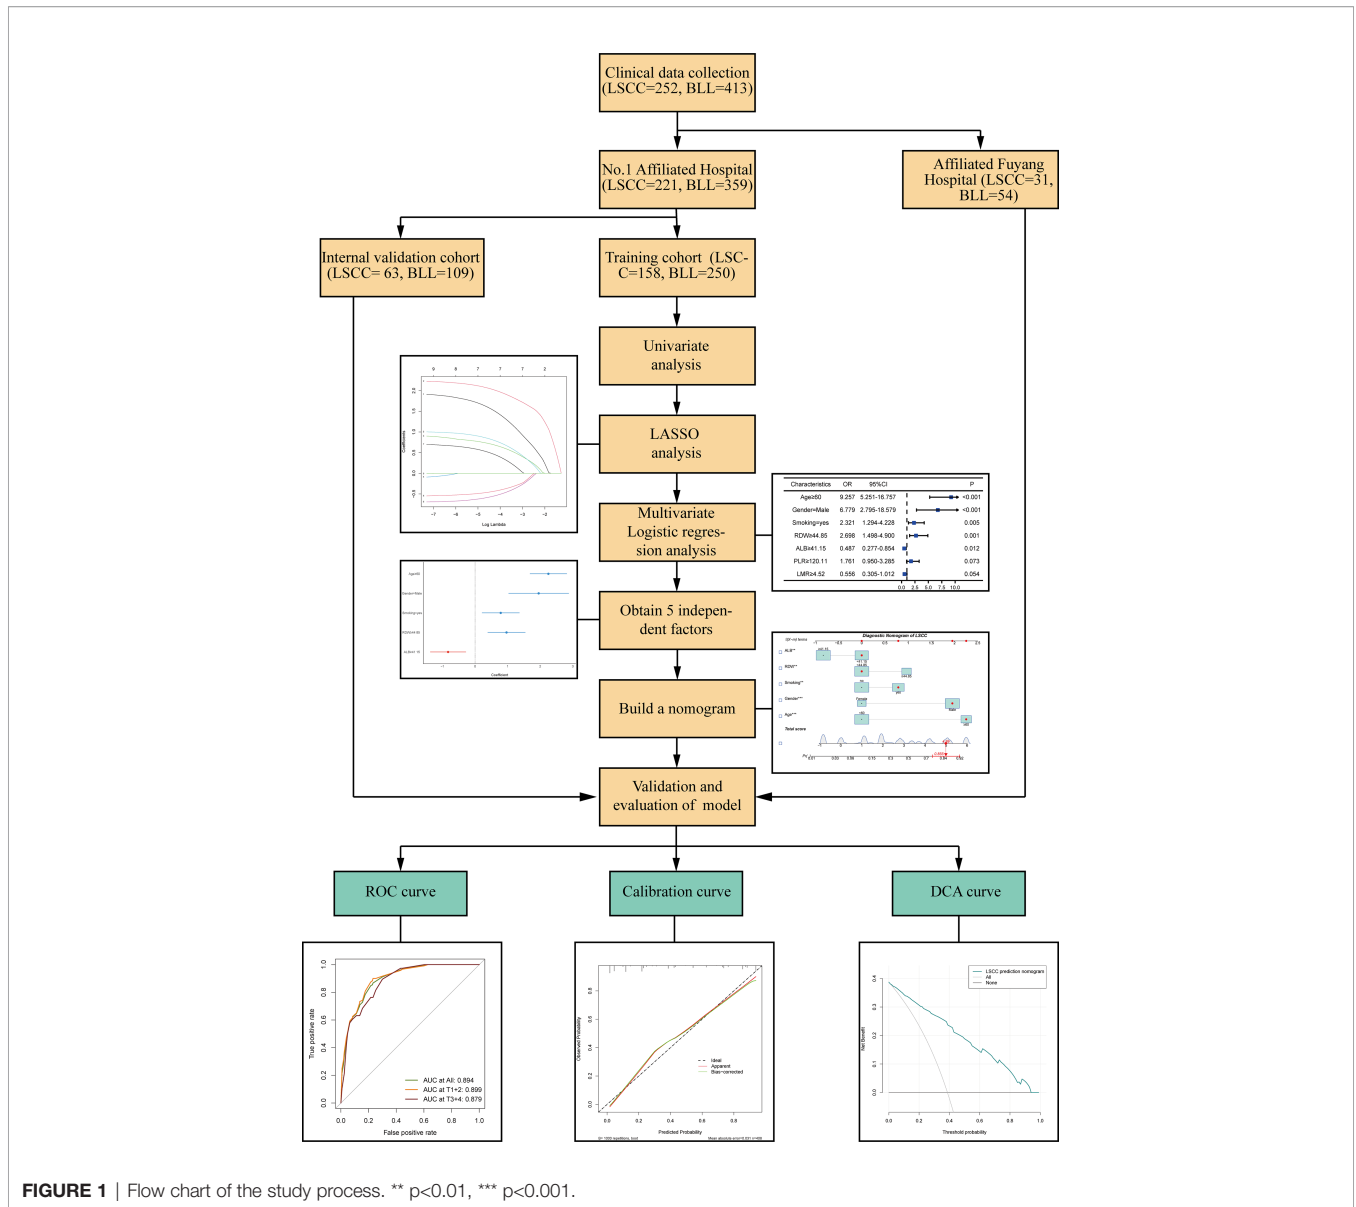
Clinical data collection (LSCC=252, BLL=413)

No.1 Affiliated Hospital (LSCC=221, BLL=359)

Affiliated Fuyang Hospital (LSCC=31, BLL=54)

Internal validation cohort (LSCC= 63, BLL=109)

Training cohort (LSCC=158, BLL=250)

Univariate analysis

LASSO analysis

Multivariate Logistic regression analysis

Obtain 5 independent factors

Build a nomogram

Validation and evaluation of model

| Characteristics | OR | 95%CI | P |
|---|---|---|---|
| Age≥60 | 9.257 | 5.251-16.757 | <0.001 |
| Gender=Male | 6.779 | 2.795-18.579 | <0.001 |
| Smoking=yes | 2.321 | 1.294-4.228 | 0.005 |
| RDW≥44.85 | 2.698 | 1.498-4.900 | 0.001 |
| ALB≥41.15 | 0.487 | 0.277-0.854 | 0.012 |
| PLR≥120.11 | 1.761 | 0.950-3.285 | 0.073 |
| LMR≥4.52 | 0.556 | 0.305-1.012 | 0.054 |

Diagnostic Nomogram of LSCC

ROC curve

Calibration curve

DCA curve

AUC at All: 0.894
AUC at T1+2: 0.899
AUC at T3+4: 0.879

True positive rate
False positive rate

Ideal
Apparent
Bias-corrected

Observed Probability
Predicted Probability

LSCC prediction nomogram
All
None

Net Benefit
Threshold probability

FIGURE 1 | Flow chart of the study process. ** p<0.01, *** p<0.001.